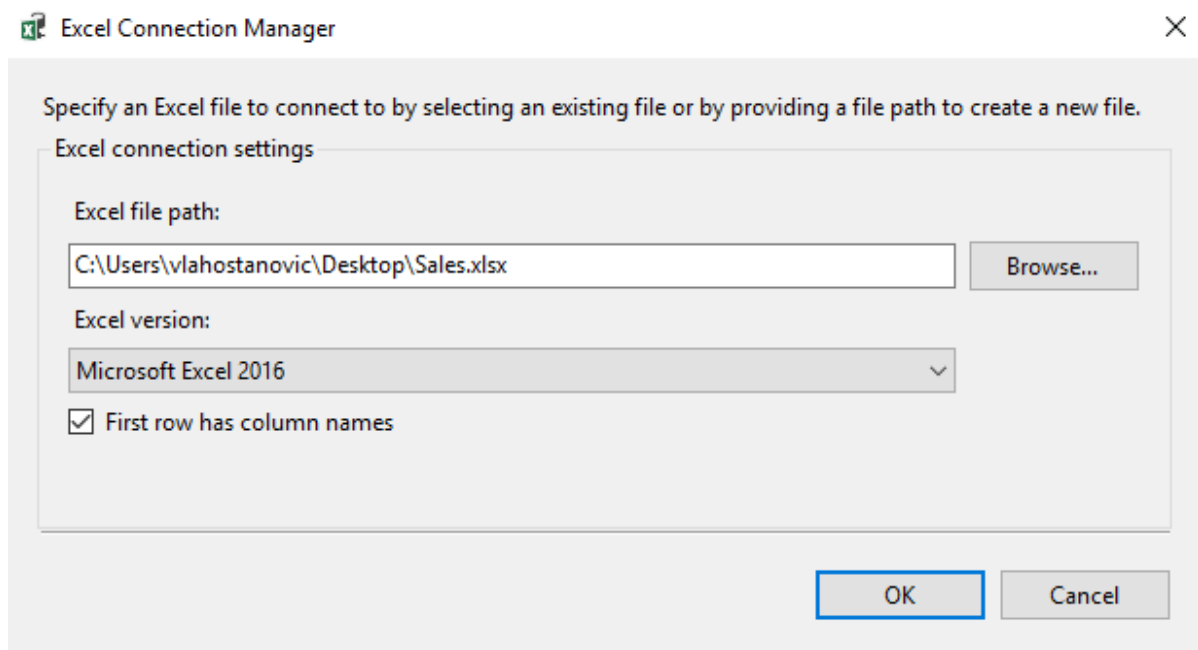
Excel Connection Manager

Specify an Excel file to connect to by selecting an existing file or by providing a file path to create a new file.

Excel connection settings

Excel file path:

C:\Users\vlahostanovic\Desktop\Sales.xlsx

Browse...

Excel version:

Microsoft Excel 2016

First row has column names

OK

Cancel